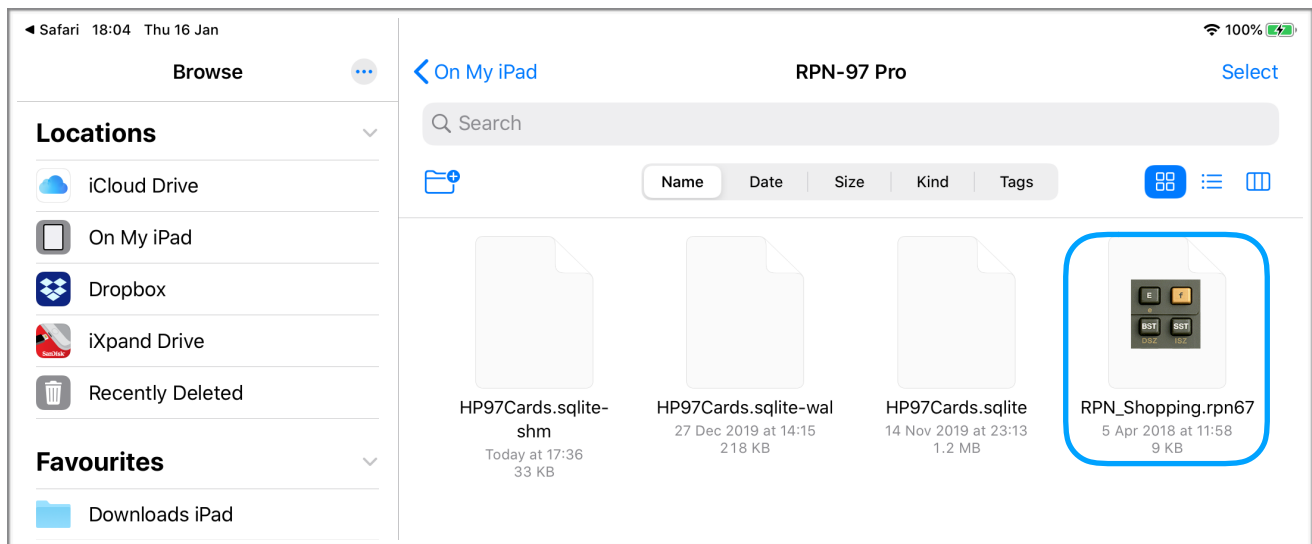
◀ Safari 18:04 Thu 16 Jan

100%

Browse

Locations

iCloud Drive

On My iPad

Dropbox

iXpand Drive

Recently Deleted

Favourites

Downloads iPad

< On My iPad

RPN-97 Pro

Select

Search

| Name | Date | Size | Kind | Tags |
|---|---|---|---|---|

HP97Cards.sqlite-shm
Today at 17:36
33 KB

HP97Cards.sqlite-wal
27 Dec 2019 at 14:15
218 KB

HP97Cards.sqlite
14 Nov 2019 at 23:13
1.2 MB

E f BST SST DSZ ISZ

RPN_Shopping.rpn67
5 Apr 2018 at 11:58
9 KB